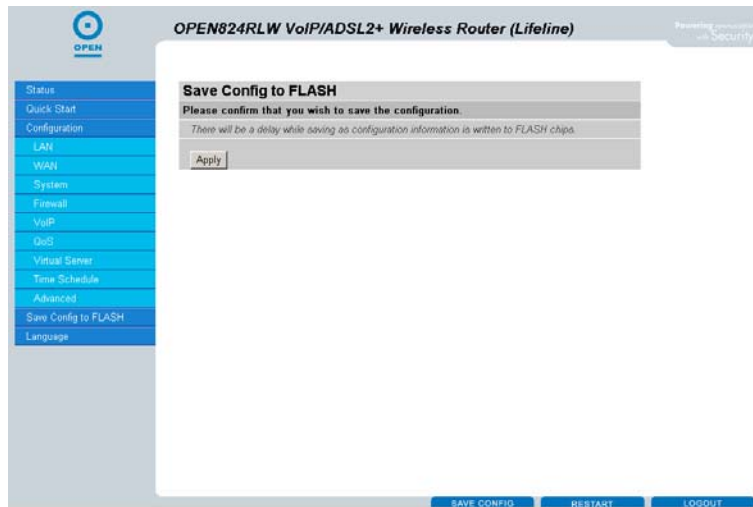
OPEN

OPEN824RLW VoIP/ADSL2+ Wireless Router (Lifeline)

Powering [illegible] with Security

Status
Quick Start
Configuration
LAN
WAN
System
Firewall
VoIP
QoS
Virtual Server
Time Schedule
Advanced
Save Config to FLASH
Language

Save Config to FLASH

Please confirm that you wish to save the configuration.

There will be a delay while saving as configuration information is written to FLASH chips.

Apply

SAVE CONFIG
RESTART
LOGOUT